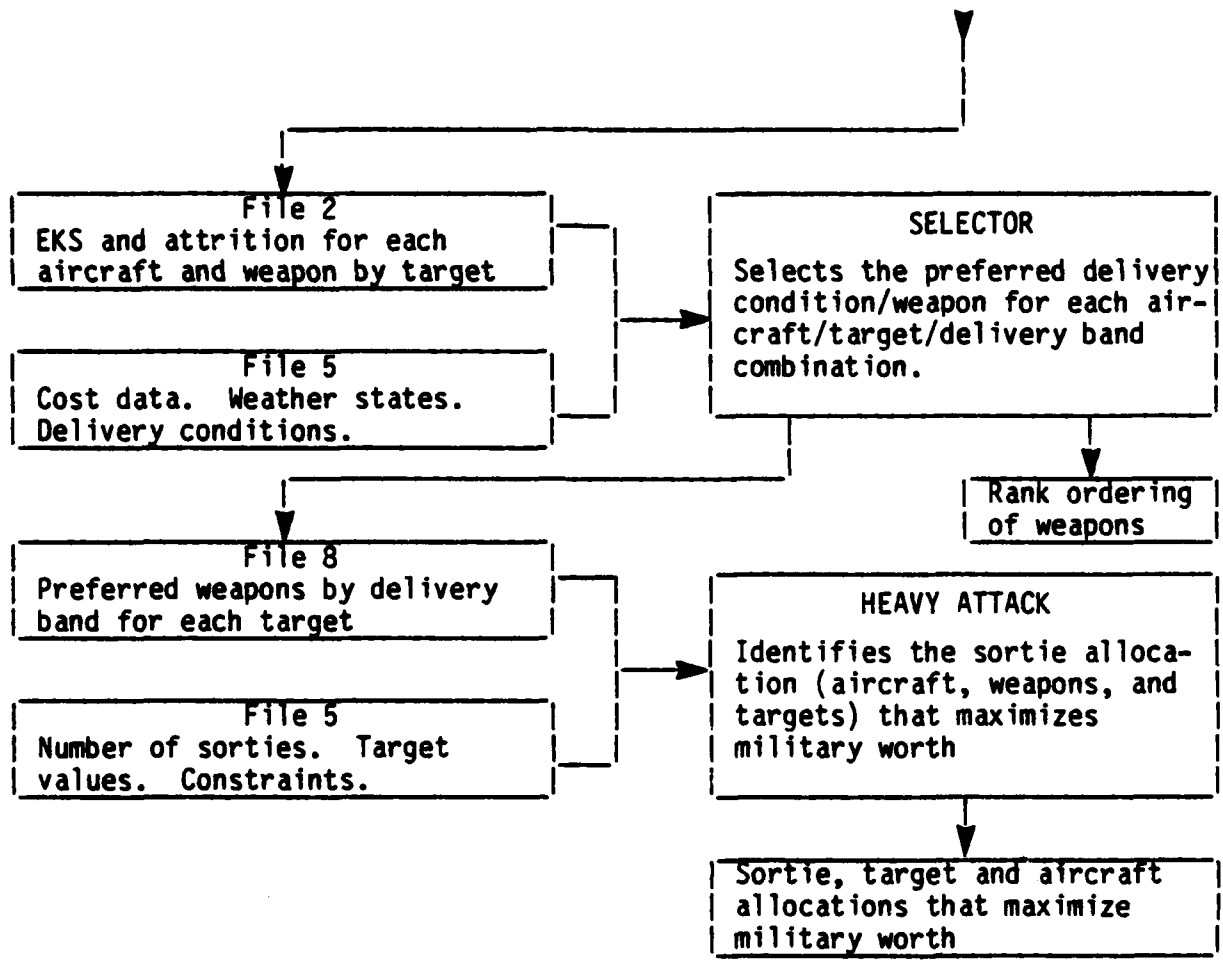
File 2
EKS and attrition for each aircraft and weapon by target

File 5
Cost data. Weather states. Delivery conditions.

SELECTOR
Selects the preferred delivery condition/weapon for each aircraft/target/delivery band combination.

Rank ordering of weapons

File 8
Preferred weapons by delivery band for each target

File 5
Number of sorties. Target values. Constraints.

HEAVY ATTACK
Identifies the sortie allocation (aircraft, weapons, and targets) that maximizes military worth

Sortie, target and aircraft allocations that maximize military worth